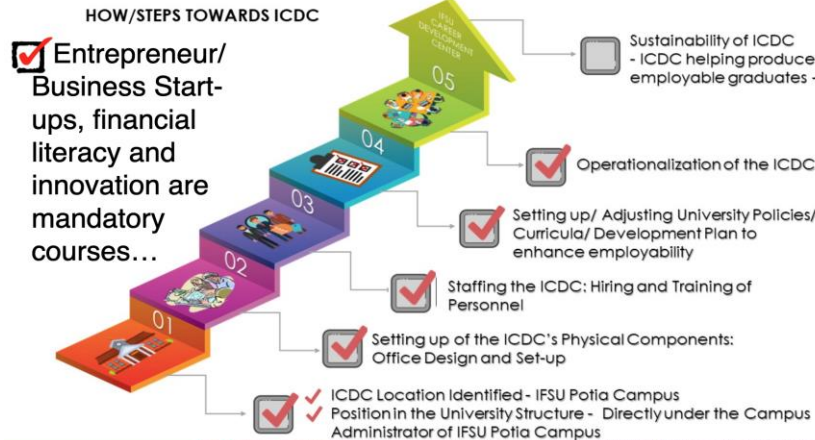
HOW/STEPS TOWARDS ICDC

Entrepreneur/ Business Start-ups, financial literacy and innovation are mandatory courses…

IFSU CAREER DEVELOPMENT CENTER

05

04

03

02

01

Sustainability of ICDC
- ICDC helping produce employable graduates -

Operationalization of the ICDC

Setting up/ Adjusting University Policies/ Curricula/ Development Plan to enhance employability

Staffing the ICDC: Hiring and Training of Personnel

Setting up of the ICDC's Physical Components: Office Design and Set-up

ICDC Location Identified - IFSU Potia Campus
Position in the University Structure - Directly under the Campus Administrator of IFSU Potia Campus